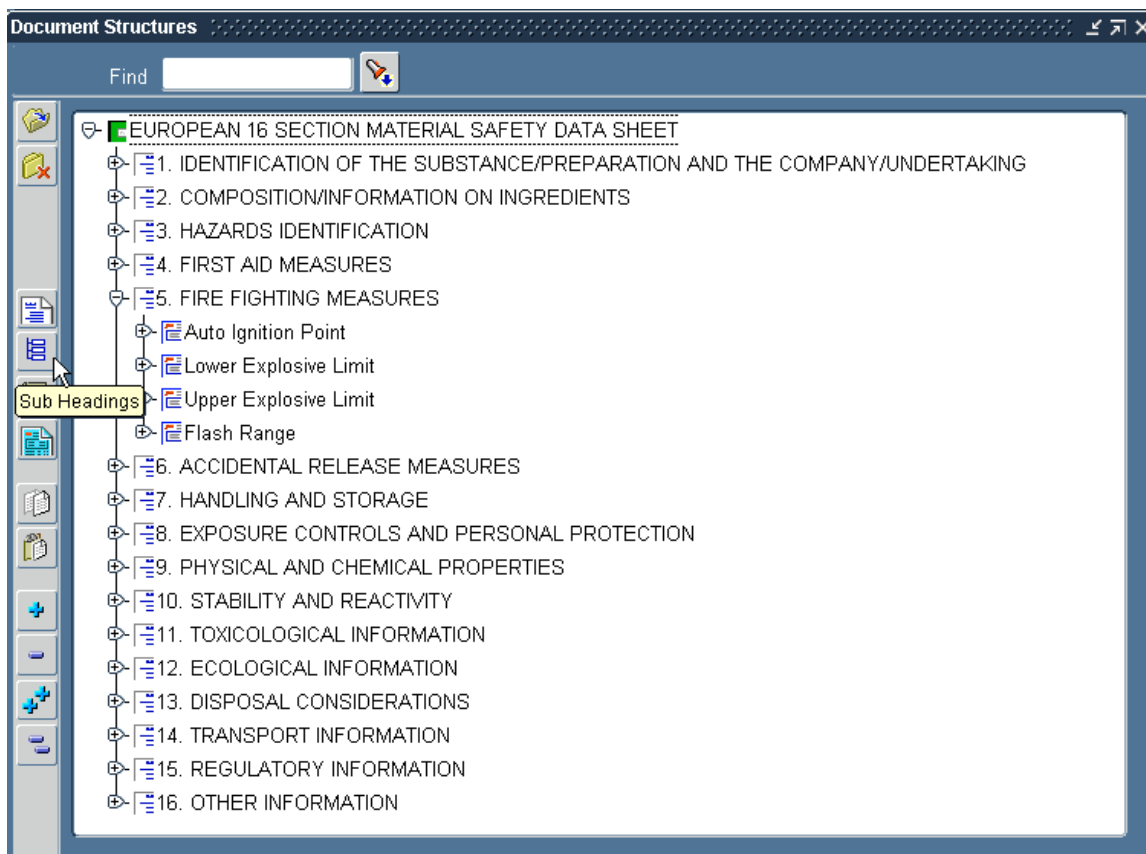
Document Structures

Find

EUROPEAN 16 SECTION MATERIAL SAFETY DATA SHEET
1. IDENTIFICATION OF THE SUBSTANCE/PREPARATION AND THE COMPANY/UNDERTAKING
2. COMPOSITION/INFORMATION ON INGREDIENTS
3. HAZARDS IDENTIFICATION
4. FIRST AID MEASURES
5. FIRE FIGHTING MEASURES
Auto Ignition Point
Lower Explosive Limit
Sub Headings
Upper Explosive Limit
Flash Range
6. ACCIDENTAL RELEASE MEASURES
7. HANDLING AND STORAGE
8. EXPOSURE CONTROLS AND PERSONAL PROTECTION
9. PHYSICAL AND CHEMICAL PROPERTIES
10. STABILITY AND REACTIVITY
11. TOXICOLOGICAL INFORMATION
12. ECOLOGICAL INFORMATION
13. DISPOSAL CONSIDERATIONS
14. TRANSPORT INFORMATION
15. REGULATORY INFORMATION
16. OTHER INFORMATION